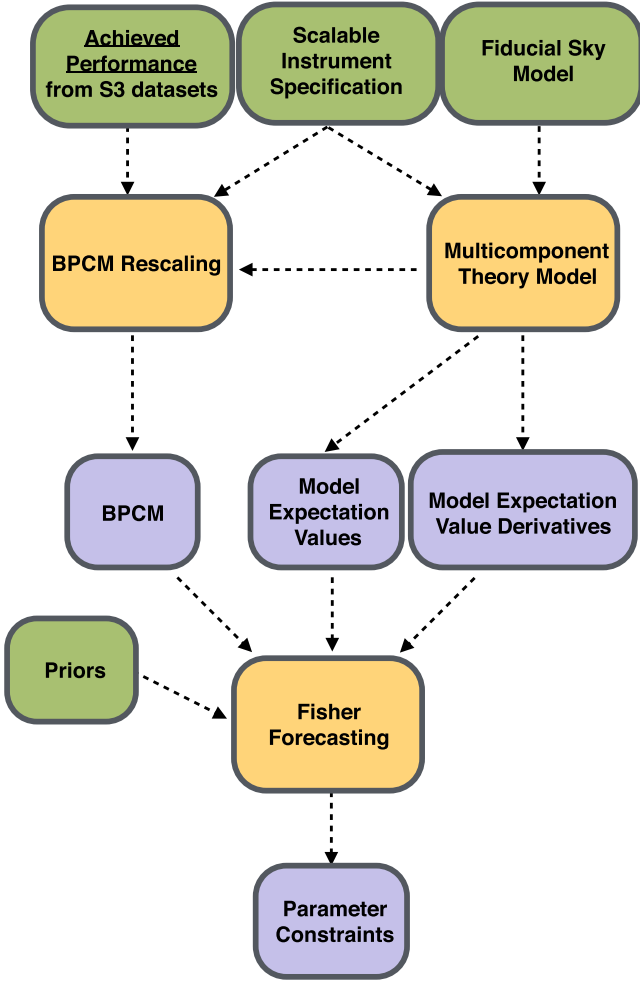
Achieved Performance from S3 datasets

Scalable Instrument Specification

Fiducial Sky Model

BPCM Rescaling

Multicomponent Theory Model

BPCM

Model Expectation Values

Model Expectation Value Derivatives

Priors

Fisher Forecasting

Parameter Constraints